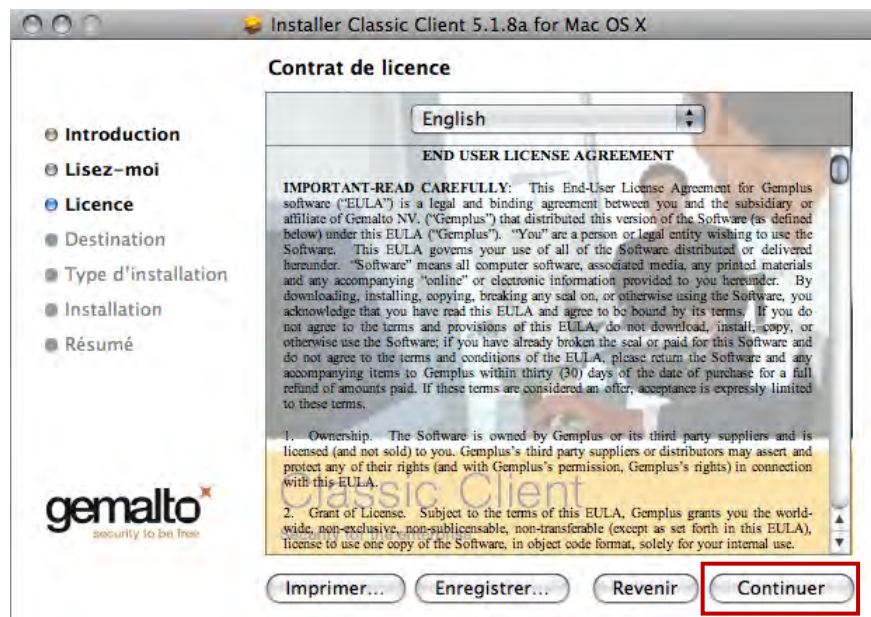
Installer Classic Client 5.1.8a for Mac OS X

Contrat de licence

Introduction
Lisez-moi
Licence
Destination
Type d'installation
Installation
Résumé

English

END USER LICENSE AGREEMENT

IMPORTANT-READ CAREFULLY: This End-User License Agreement for Gemplus software ("EULA") is a legal and binding agreement between you and the subsidiary or affiliate of Gemalto NV. ("Gemplus") that distributed this version of the Software (as defined below) under this EULA ("Gemplus"). "You" are a person or legal entity wishing to use the Software. This EULA governs your use of all of the Software distributed or delivered hereunder. "Software" means all computer software, associated media, any printed materials and any accompanying "online" or electronic information provided to you hereunder. By downloading, installing, copying, breaking any seal on, or otherwise using the Software, you acknowledge that you have read this EULA and agree to be bound by its terms. If you do not agree to the terms and provisions of this EULA, do not download, install, copy, or otherwise use the Software; if you have already broken the seal or paid for this Software and do not agree to the terms and conditions of the EULA, please return the Software and any accompanying items to Gemplus within thirty (30) days of the date of purchase for a full refund of amounts paid. If these terms are considered an offer, acceptance is expressly limited to these terms.

1. Ownership. The Software is owned by Gemplus or its third party suppliers and is licensed (and not sold) to you. Gemplus's third party suppliers or distributors may assert and protect any of their rights (and with Gemplus's permission, Gemplus's rights) in connection with this EULA.

Classic Client

2. Grant of License. Subject to the terms of this EULA, Gemplus grants you the world-wide, non-exclusive, non-sublicensable, non-transferable (except as set forth in this EULA), license to use one copy of the Software, in object code format, solely for your internal use.

gemalto
security to be free

Imprimer... Enregistrer... Revenir Continuer